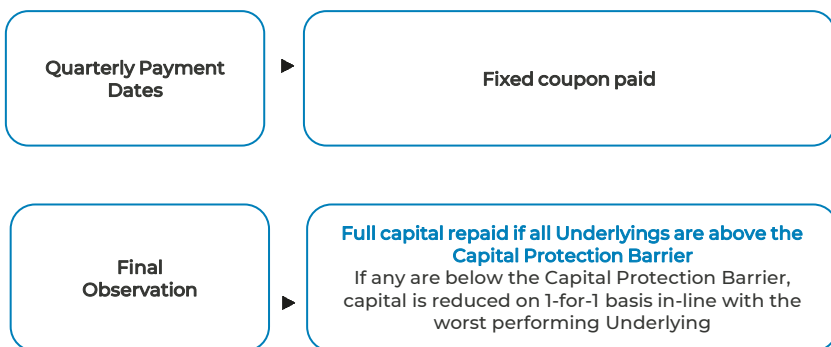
Quarterly Payment Dates

Fixed coupon paid

Final Observation

Full capital repaid if all Underlyings are above the Capital Protection Barrier
If any are below the Capital Protection Barrier, capital is reduced on 1-for-1 basis in-line with the worst performing Underlying